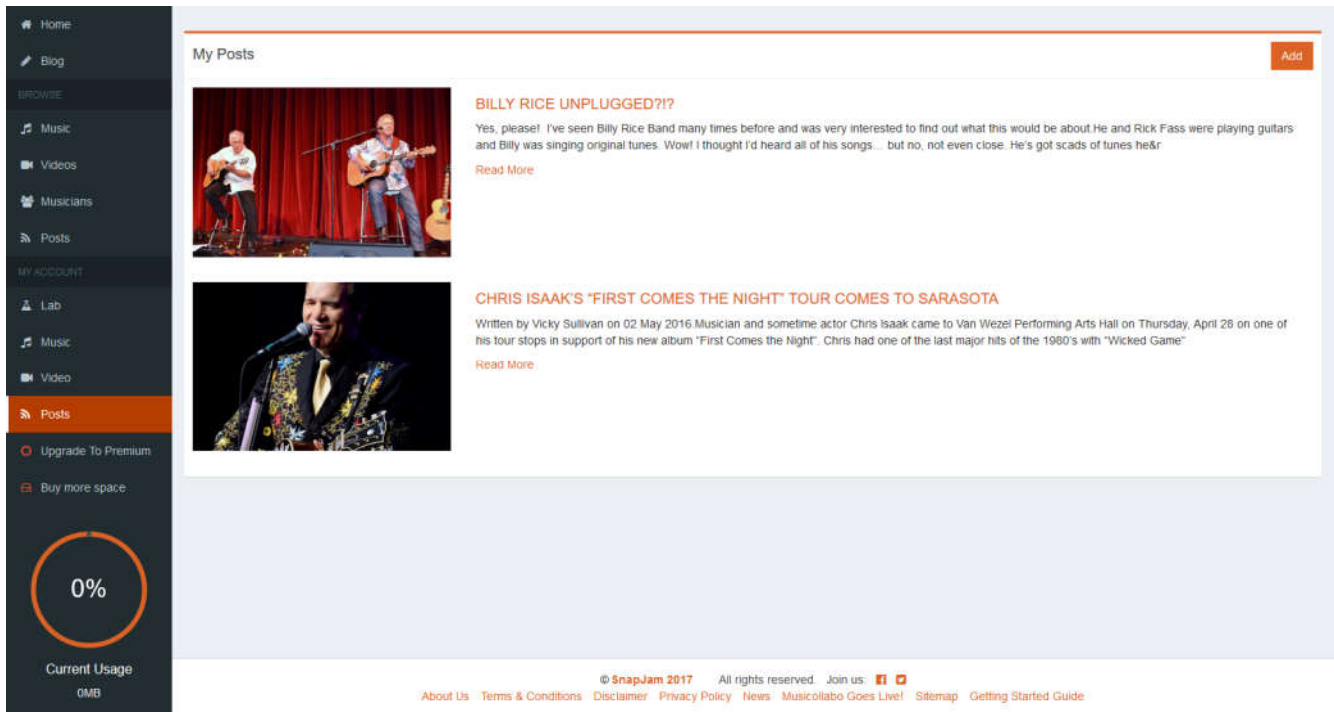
Home
Blog
BROWSE
Music
Videos
Musicians
Posts
MY ACCOUNT
Lab
Music
Video
Posts
Upgrade To Premium
Buy more space

0%

Current Usage
0MB

My Posts

Add

BILLY RICE UNPLUGGED?!?

Yes, please! I've seen Billy Rice Band many times before and was very interested to find out what this would be about.He and Rick Fass were playing guitars and Billy was singing original tunes. Wow! I thought I'd heard all of his songs… but no, not even close. He's got scads of tunes he&r

Read More

CHRIS ISAAK'S "FIRST COMES THE NIGHT" TOUR COMES TO SARASOTA

Written by Vicky Sullivan on 02 May 2016 Musician and sometime actor Chris Isaak came to Van Wezel Performing Arts Hall on Thursday, April 28 on one of his tour stops in support of his new album "First Comes the Night". Chris had one of the last major hits of the 1980's with "Wicked Game"

Read More

© SnapJam 2017 All rights reserved. Join us:

About Us Terms & Conditions Disclaimer Privacy Policy News Musicollabo Goes Live! Sitemap Getting Started Guide